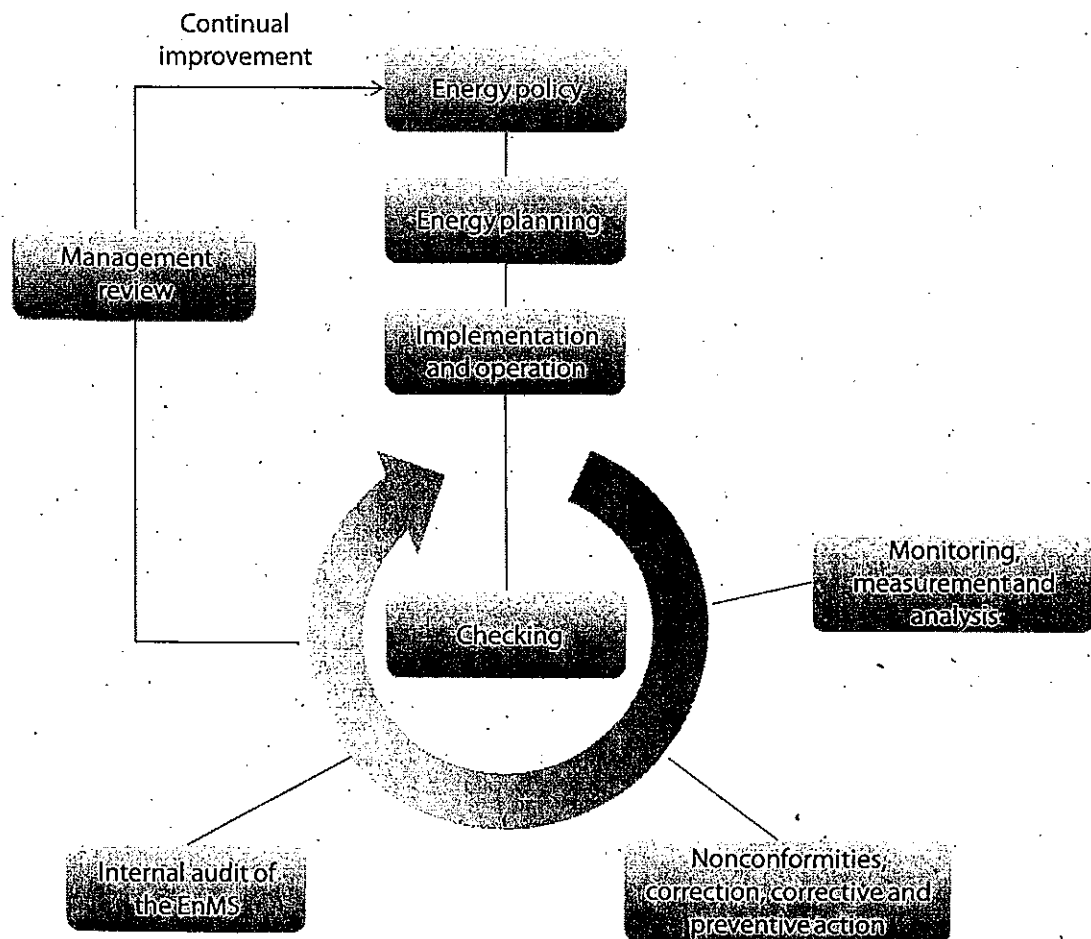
Continual improvement

Energy policy

Energy planning

Management review

Implementation and operation

Monitoring, measurement and analysis

Checking

Internal audit of the EnMS

Nonconformities, correction, corrective and preventive action